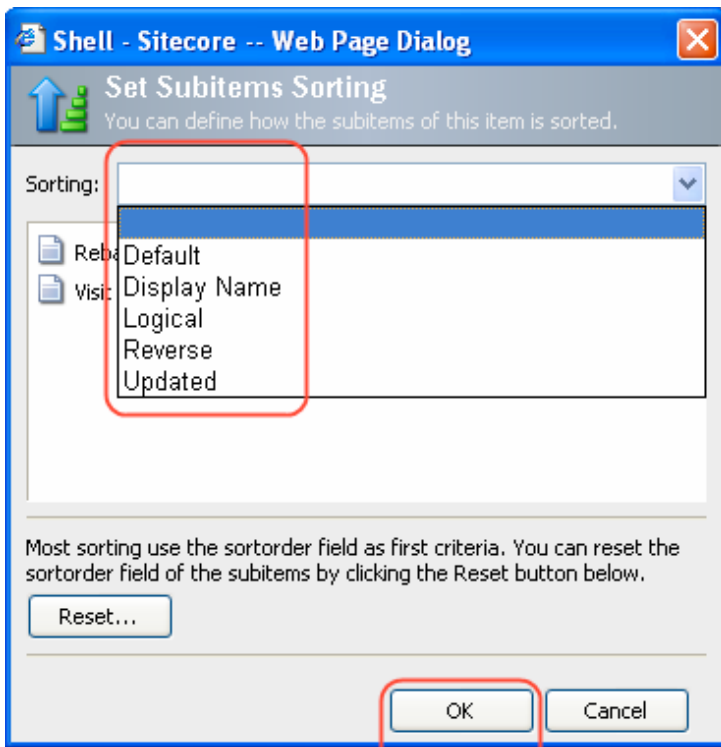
Shell - Sitecore -- Web Page Dialog

Set Subitems Sorting
You can define how the subitems of this item is sorted.

Sorting:

Default
Display Name
Logical
Reverse
Updated

Reb
Visi

Most sorting use the sortorder field as first criteria. You can reset the sortorder field of the subitems by clicking the Reset button below.

Reset...

OK
Cancel